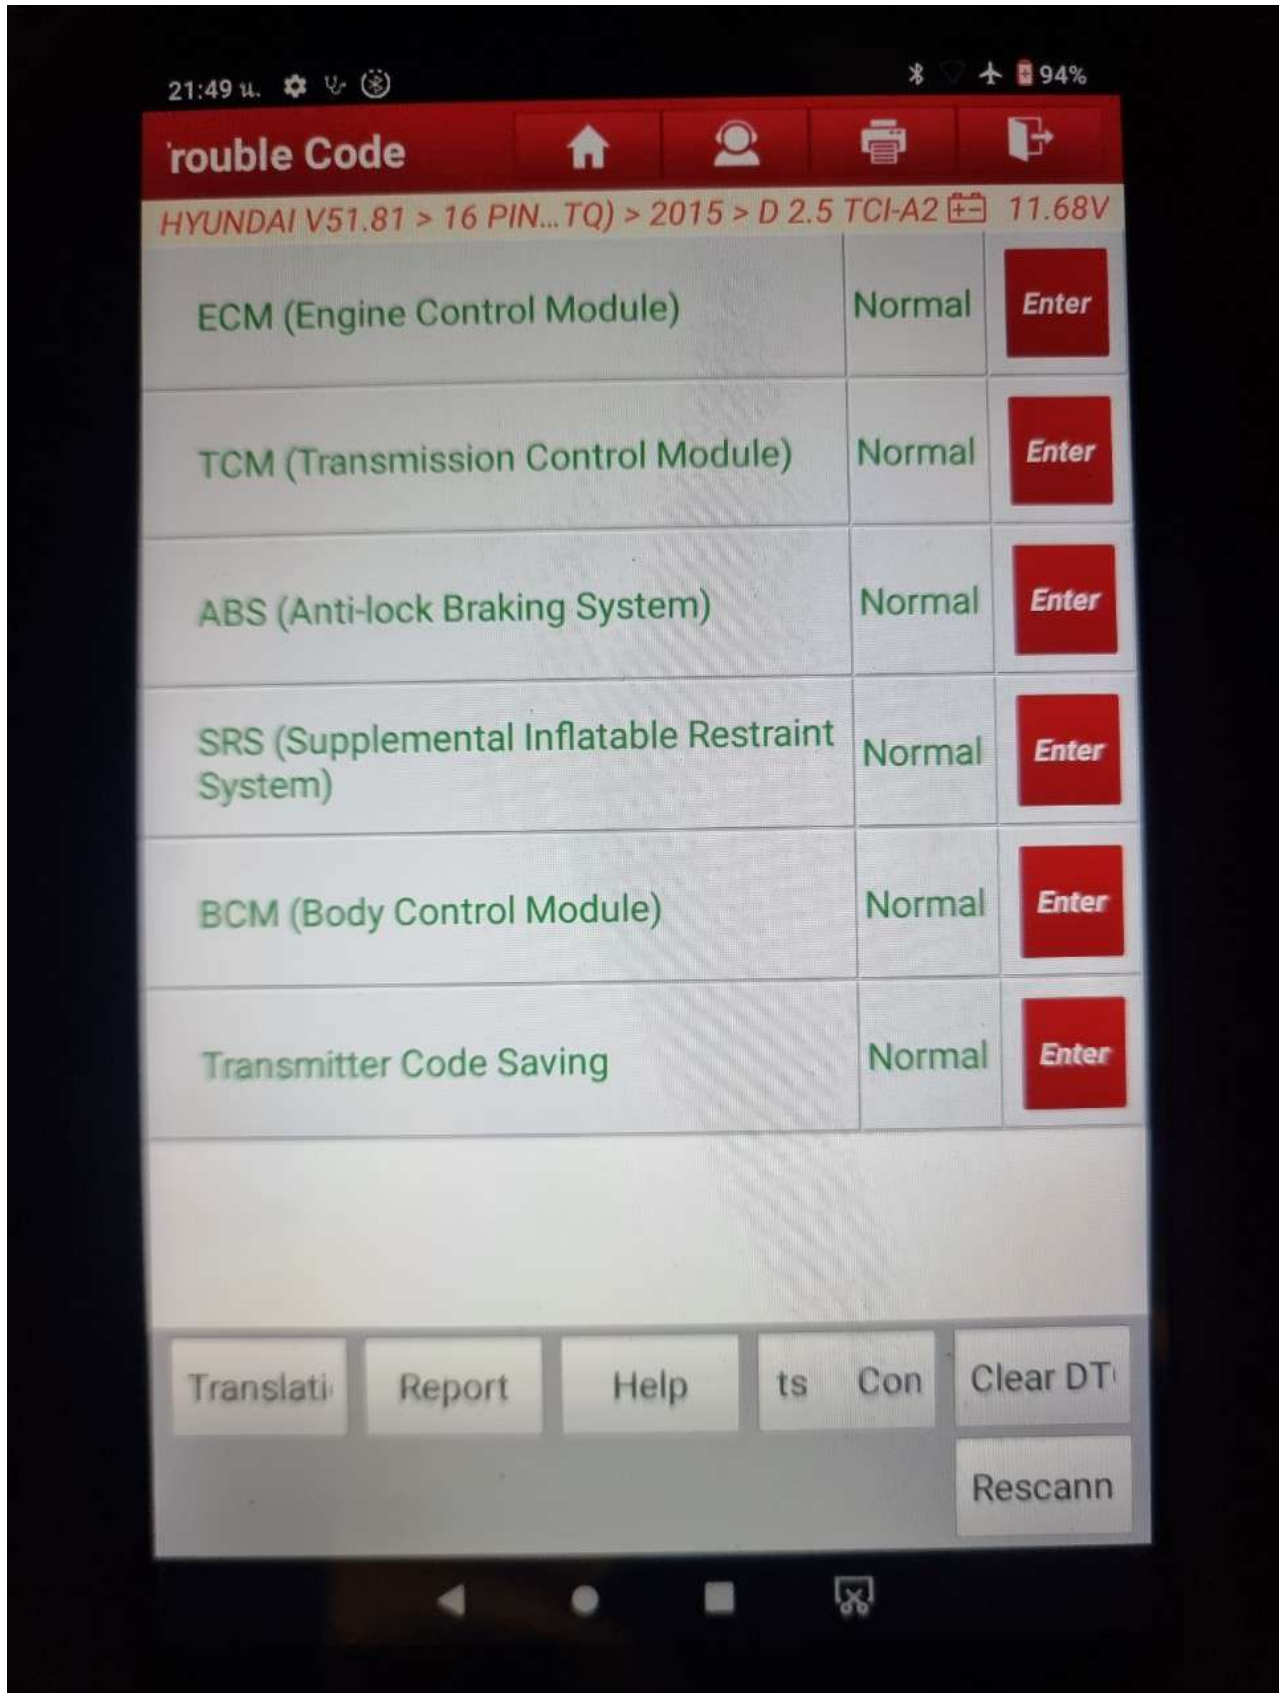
21:49 u.

94%

rouble Code

HYUNDAI V51.81 > 16 PIN...TQ) > 2015 > D 2.5 TCI-A2 11.68V

| | | |
|---|---|---|
| ECM (Engine Control Module) | Normal | Enter |
| TCM (Transmission Control Module) | Normal | Enter |
| ABS (Anti-lock Braking System) | Normal | Enter |
| SRS (Supplemental Inflatable Restraint System) | Normal | Enter |
| BCM (Body Control Module) | Normal | Enter |
| Transmitter Code Saving | Normal | Enter |

Translati Report Help ts Con Clear DT

Rescann